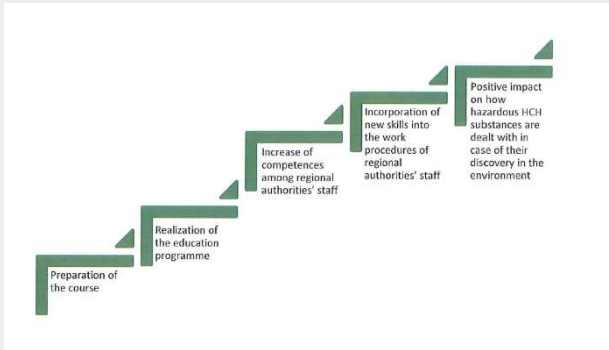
Preparation of the course

Realization of the education programme

Increase of competences among regional authorities' staff

Incorporation of new skills into the work procedures of regional authorities' staff

Positive impact on how hazardous HCH substances are dealt with in case of their discovery in the environment